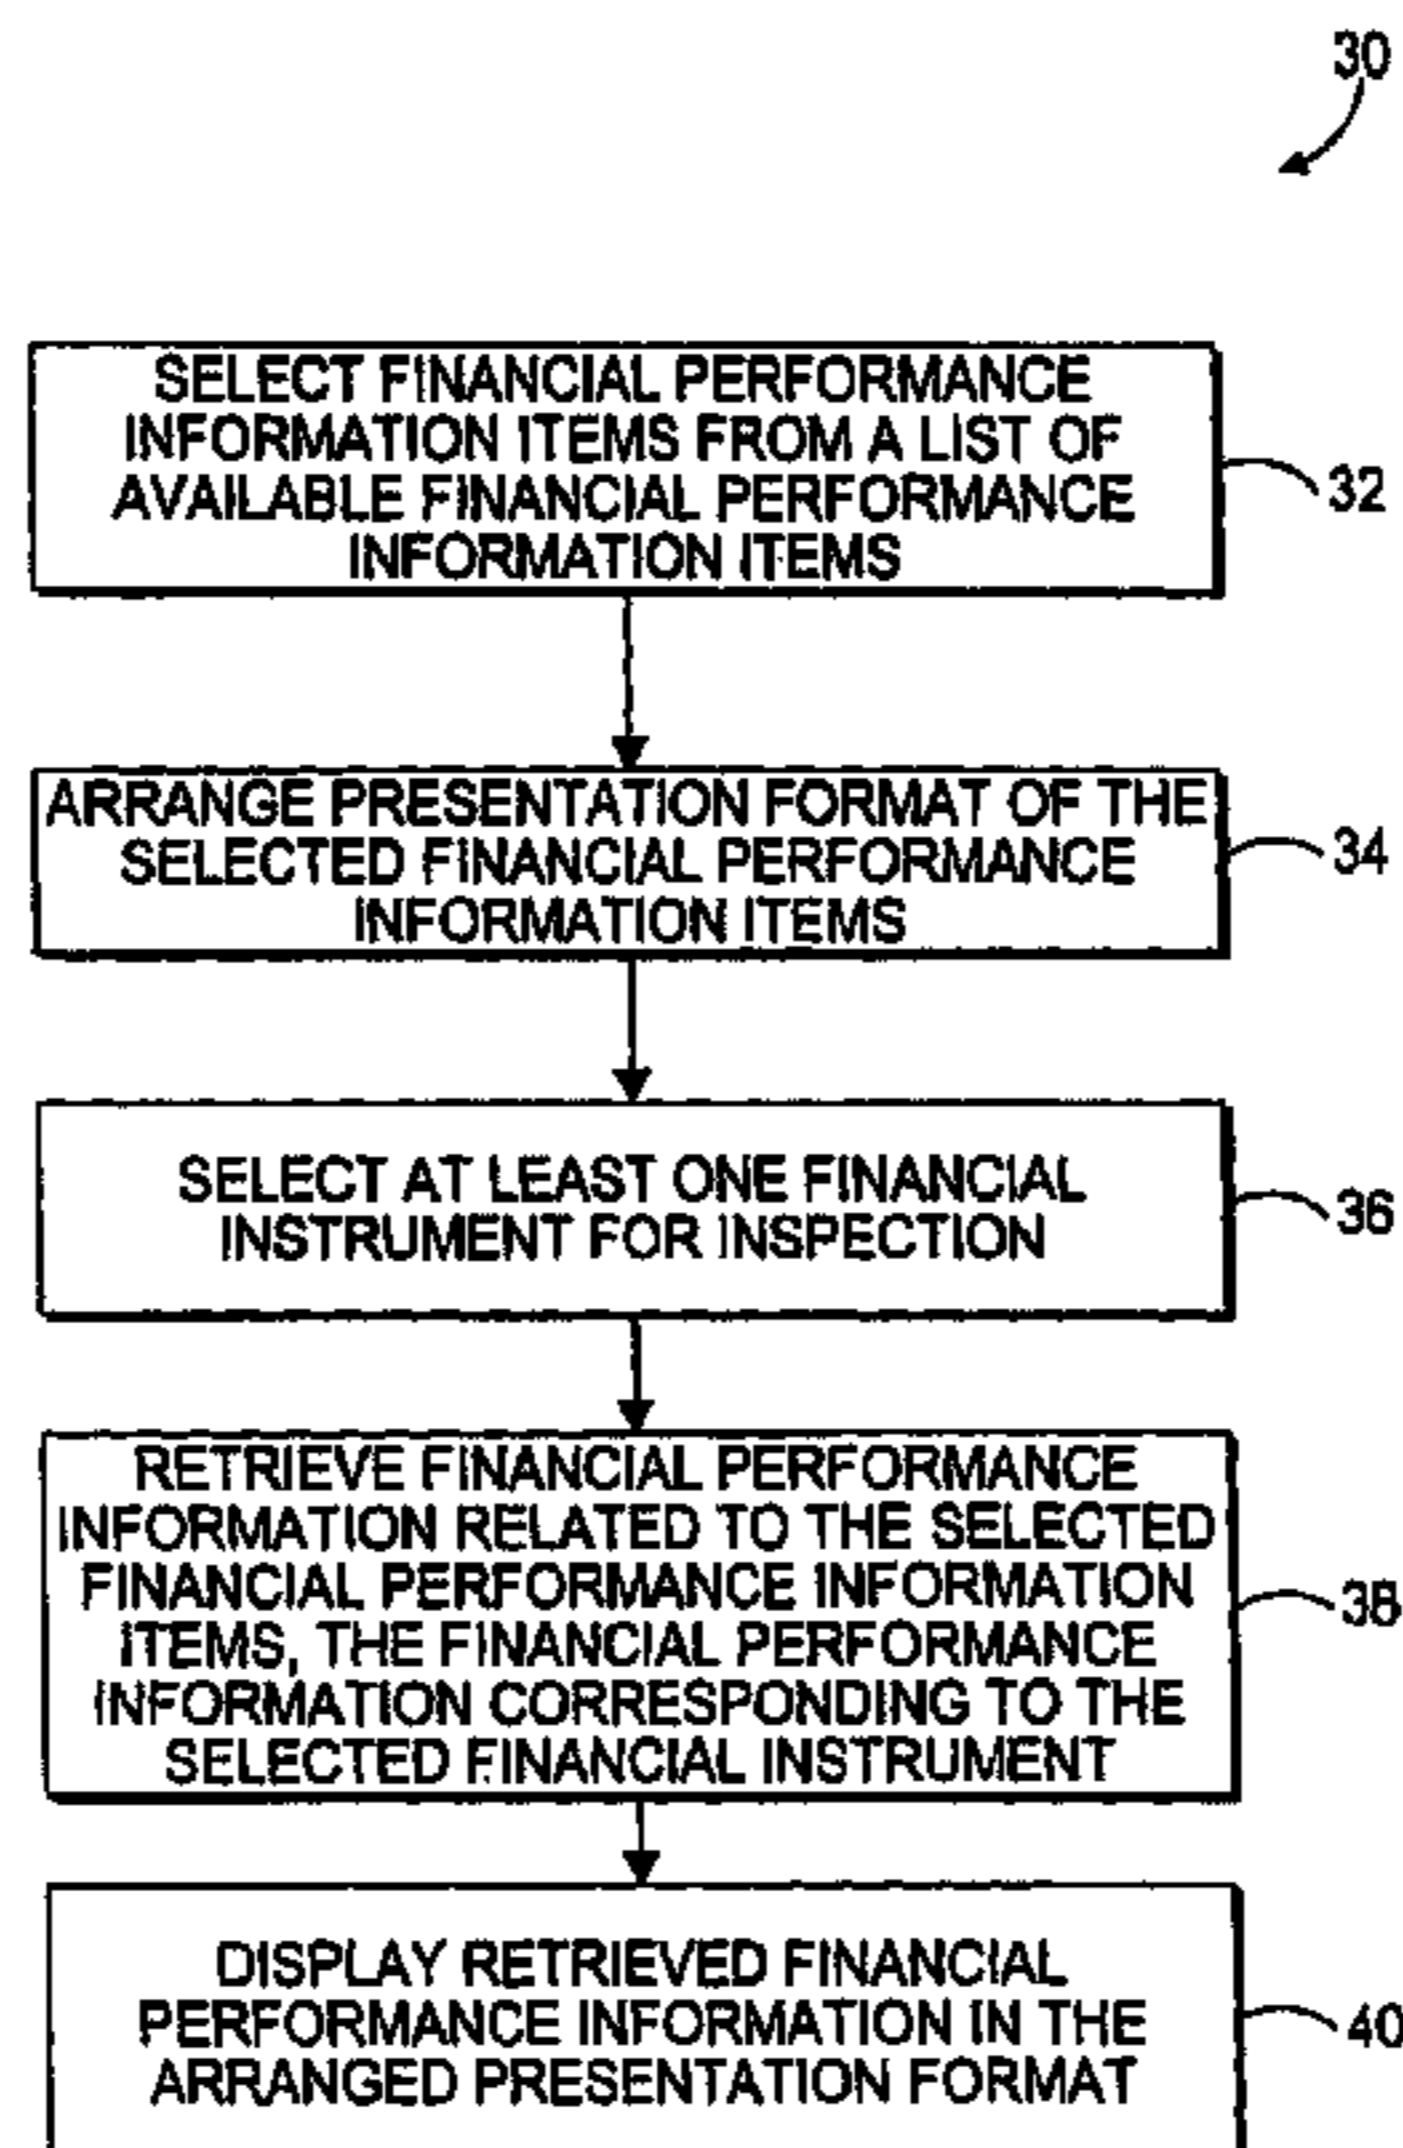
30

SELECT FINANCIAL PERFORMANCE INFORMATION ITEMS FROM A LIST OF AVAILABLE FINANCIAL PERFORMANCE INFORMATION ITEMS

32

ARRANGE PRESENTATION FORMAT OF THE SELECTED FINANCIAL PERFORMANCE INFORMATION ITEMS

34

SELECT AT LEAST ONE FINANCIAL INSTRUMENT FOR INSPECTION

36

RETRIEVE FINANCIAL PERFORMANCE INFORMATION RELATED TO THE SELECTED FINANCIAL PERFORMANCE INFORMATION ITEMS, THE FINANCIAL PERFORMANCE INFORMATION CORRESPONDING TO THE SELECTED FINANCIAL INSTRUMENT

38

DISPLAY RETRIEVED FINANCIAL PERFORMANCE INFORMATION IN THE ARRANGED PRESENTATION FORMAT

40